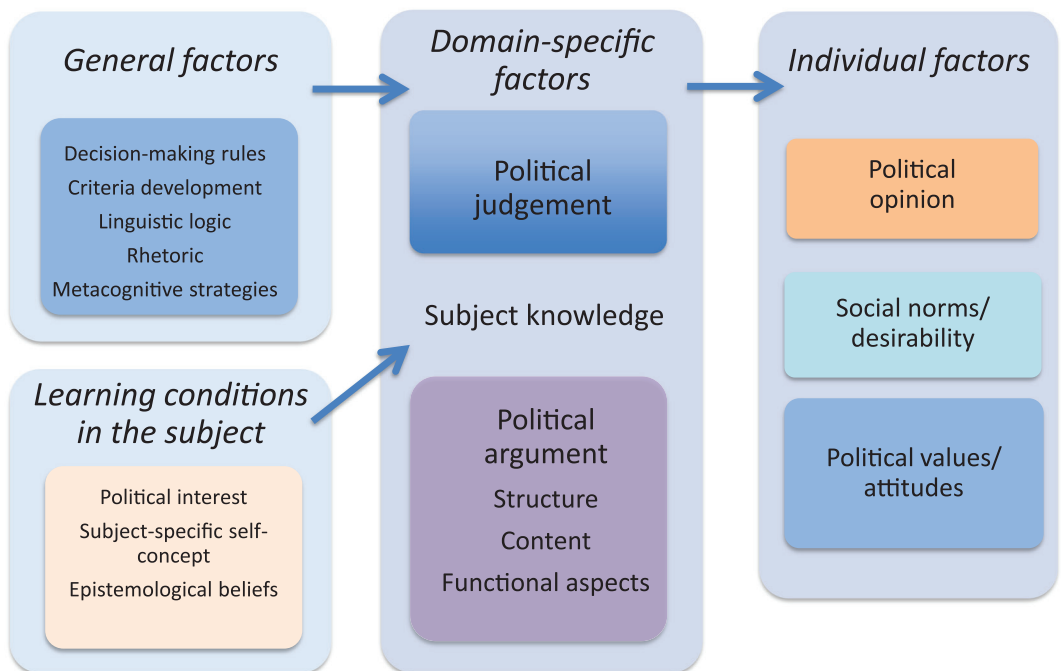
General factors

Decision-making rules
Criteria development
Linguistic logic
Rhetoric
Metacognitive strategies

Learning conditions in the subject

Political interest
Subject-specific self-concept
Epistemological beliefs

Domain-specific factors

Political judgement

Subject knowledge

Political argument
Structure
Content
Functional aspects

Individual factors

Political opinion

Social norms/ desirability

Political values/ attitudes